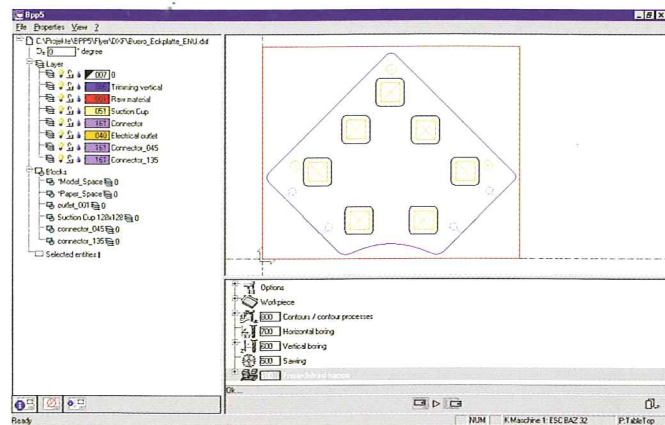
Bpp5

File Properties View ?

C:\Projekte\BPP5\Flyer\DXF\Buero_Eckplatte_ENU.dxf

Dz 0 ° degree

Layer

007 0

Trimming vertical

001 Raw material

051 Suction Cup

161 Connector

040 Electrical outlet

161 Connector_045

161 Connector_135

Blocks

*Model_Space 0

*Paper_Space 0

outlet_001 0

Suction Cup 128x128 0

connector_045 0

connector_135 0

Selected entities

Options

Workpiece

600 Contours / contour processes

700 Horizontal boring

200 Vertical boring

500 Sawing

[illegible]

Ok

Ready

NUM

K Maschine 1: ESC BAZ 32

P:TableTop